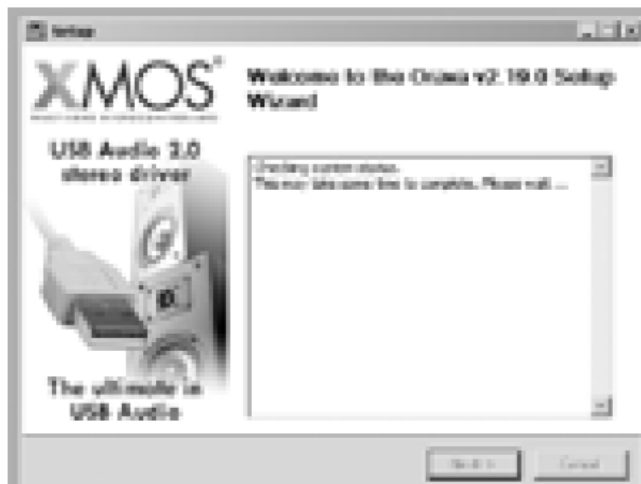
Setup

XMOS®

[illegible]

Welcome to the Oriana v2.19.0 Setup Wizard

USB Audio 2.0 stereo driver

Checking system status.
This may take some time to complete. Please wait ...

The ultimate in USB Audio

Next >

Cancel